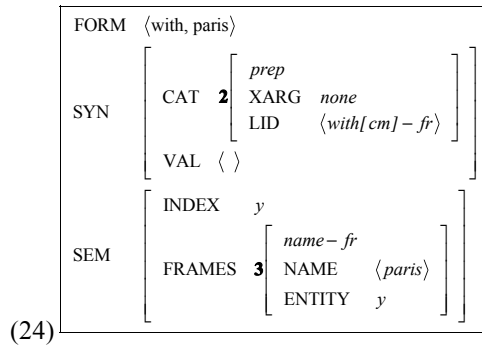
(24)

FORM $\langle$with, paris$\rangle$

SYN [ CAT **2** [ *prep* XARG *none* LID $\langle$*with[cm] – fr*$\rangle$ ] VAL $\langle$ $\rangle$ ]

SEM [ INDEX *y* FRAMES **3** [ *name – fr* NAME $\langle$*paris*$\rangle$ ENTITY *y* ] ]